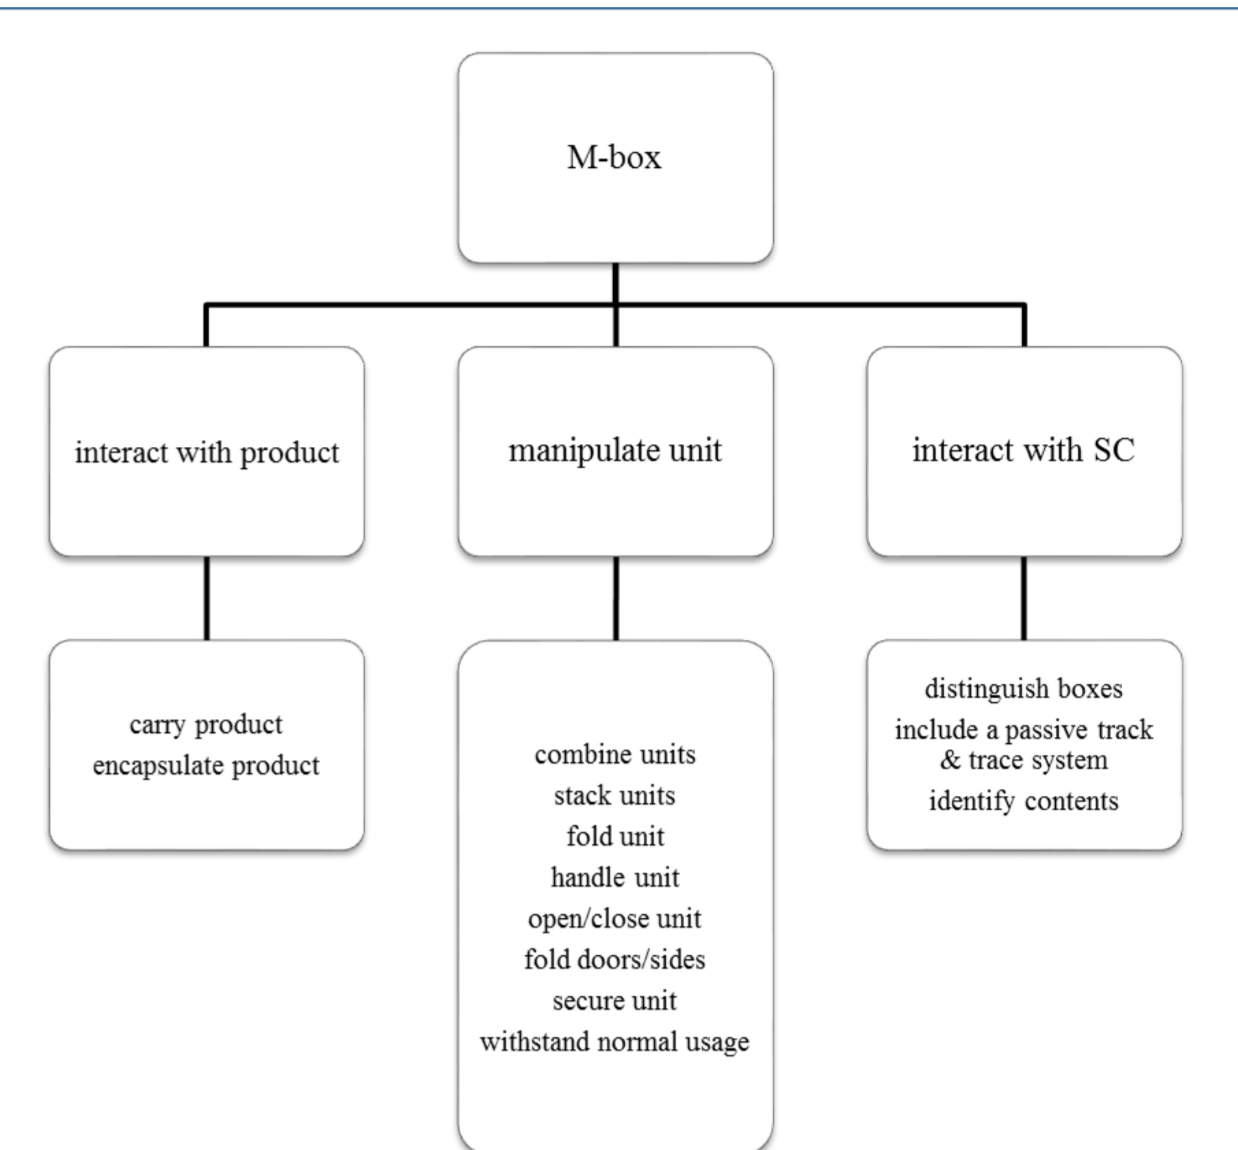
M-box

interact with product

manipulate unit

interact with SC

carry product
encapsulate product

combine units
stack units
fold unit
handle unit
open/close unit
fold doors/sides
secure unit
withstand normal usage

distinguish boxes
include a passive track & trace system
identify contents